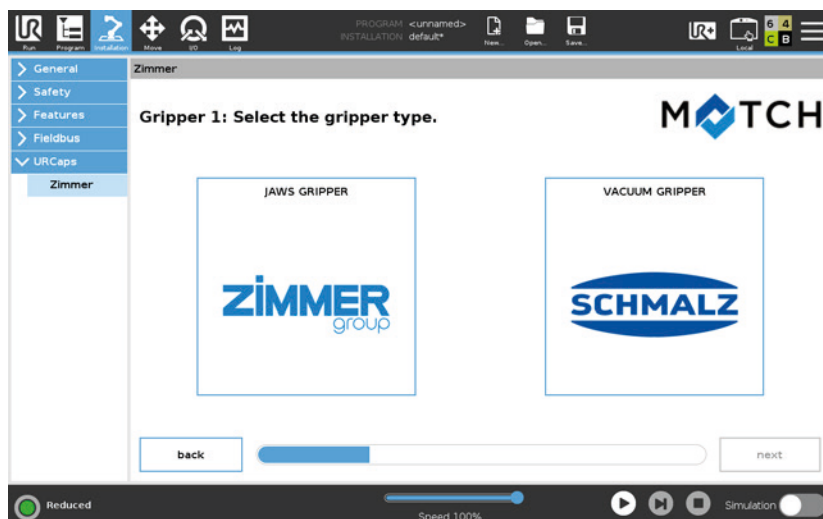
Run Program Installation Move I/O Log
PROGRAM <unnamed>
INSTALLATION default*
New... Open... Save...
Local
6 4
C B

General
Safety
Features
Fieldbus
URCaps
Zimmer

Zimmer

Gripper 1: Select the gripper type.

MATCH

JAWS GRIPPER

ZIMMER
group

VACUUM GRIPPER

SCHMALZ

back

next

Reduced

Speed 100%

Simulation